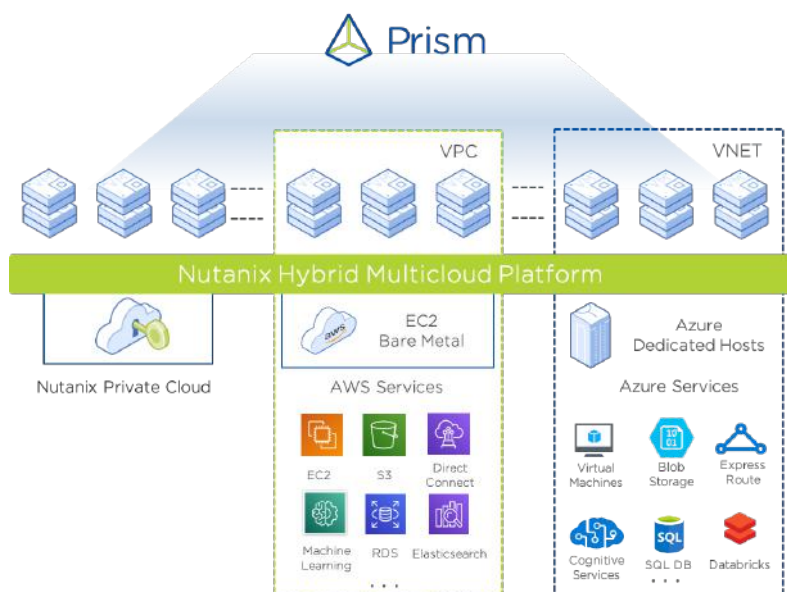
Prism

VPC

VNET

Nutanix Hybrid Multicloud Platform

aws

EC2
Bare Metal

Azure
Dedicated Hosts

Nutanix Private Cloud

AWS Services

Azure Services

EC2

S3

Direct Connect

Machine Learning

RDS

Elasticsearch

Virtual Machines

Blob Storage

Express Route

Cognitive Services

SQL

SQL DB

Databricks